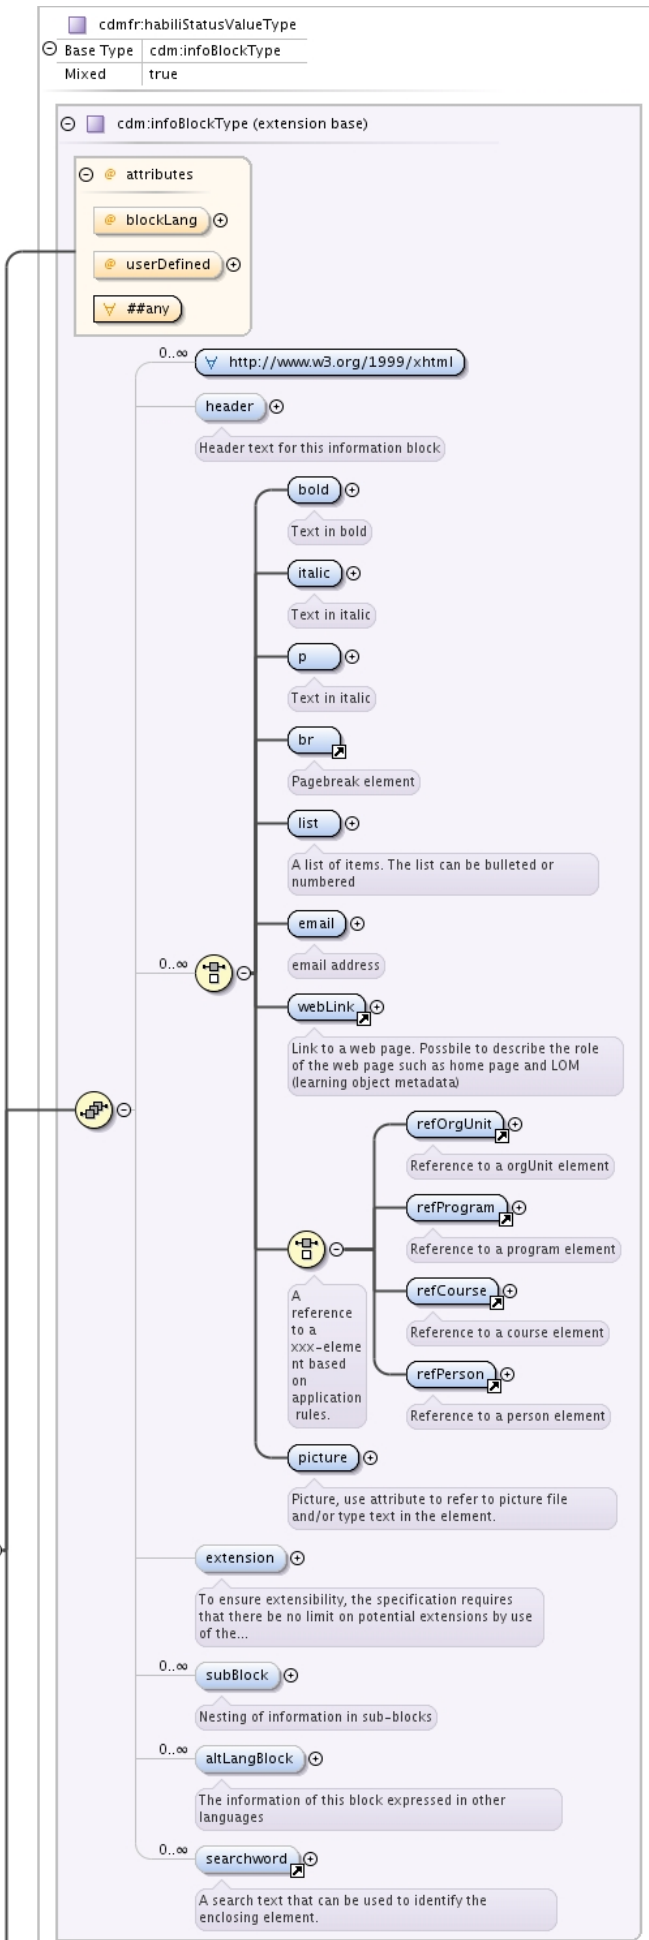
cdmfr:habiliStatusValueType

| Base Type | cdm:infoBlockType |
|---|---|
| Mixed | true |

cdm:infoBlockType (extension base)

attributes

blockLang

userDefined

##any

0..∞ http://www.w3.org/1999/xhtml

header

Header text for this information block

0..∞

bold

Text in bold

italic

Text in italic

p

Text in italic

br

Pagebreak element

list

A list of items. The list can be bulleted or numbered

email

email address

webLink

Link to a web page. Possbile to describe the role of the web page such as home page and LOM (learning object metadata)

refOrgUnit

Reference to a orgUnit element

refProgram

Reference to a program element

refCourse

Reference to a course element

refPerson

Reference to a person element

A reference to a xxx-element based on application rules.

picture

Picture, use attribute to refer to picture file and/or type text in the element.

extension

To ensure extensibility, the specification requires that there be no limit on potential extensions by use of the...

0..∞ subBlock

Nesting of information in sub-blocks

0..∞ altLangBlock

The information of this block expressed in other languages

0..∞ searchword

A search text that can be used to identify the enclosing element.